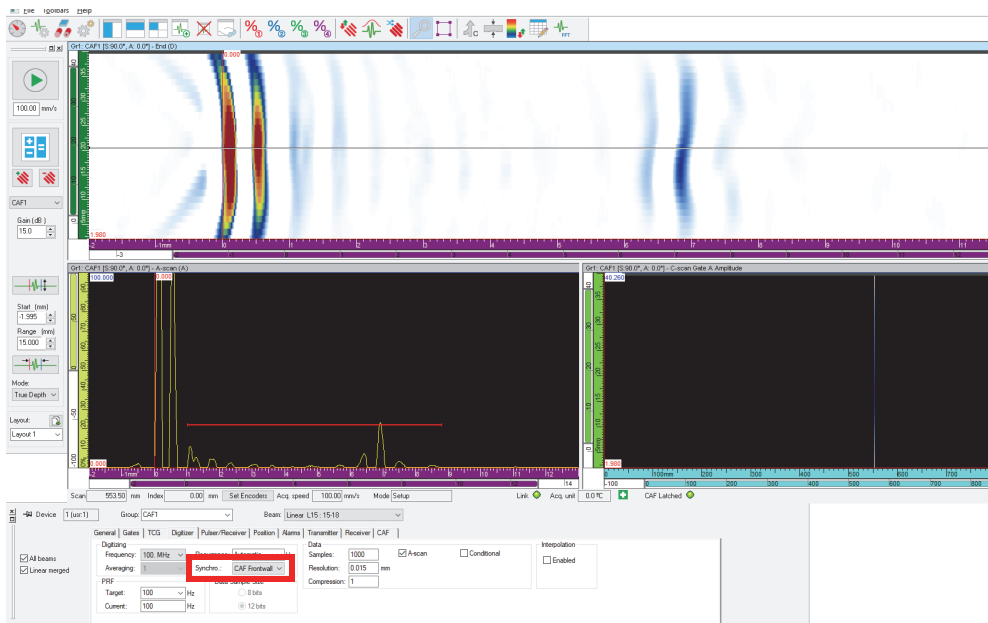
File Toolbars Help

Gr1: CAF1 [S:90.0°, A: 0.0°] - End (D)

0.000

1.980

100.00 mm/s

CAF1

Gain (dB)
15.0

Start (mm)
-1.995
Range (mm)
15.000

Mode:
True Depth

Layout:
Layout 1

Gr1: CAF1 [S:90.0°, A: 0.0°] - A-scan (A)

100.000

0.000

1.980

Gr1: CAF1 [S:90.0°, A: 0.0°] - C-scan Gate A Amplitude

40.250

1.980

Scan 553.50 mm Index 0.00 mm Set Encoders Acq. speed 100.00 mm/s Mode Setup

Link Acq. unit 0.0 ºC CAF Latched

Device 1 (usr:1) Group: CAF1 Beam: Linear L15 : 15-18

General Gates TCG Digitizer Pulser/Receiver Position Alarms Transmitter Receiver CAF

Digitizing
Frequency: 100. MHz
Averaging: 1
Synchro.: CAF Frontwall

Data
Samples: 1000
Resolution: 0.015 mm
Compression: 1
A-scan
Conditional

Interpolation
Enabled

PRF
Target: 100 Hz
Current: 100 Hz

Data Sample Size
8 bits
12 bits

All beams
Linear merged